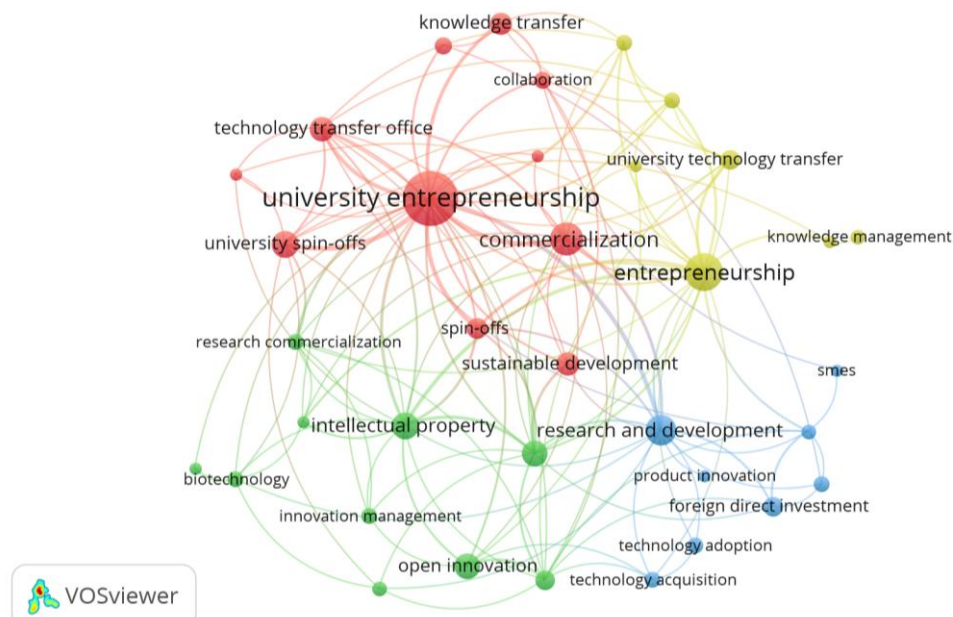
knowledge transfer
collaboration
technology transfer office
university technology transfer
university entrepreneurship
knowledge management
university spin-offs
commercialization
entrepreneurship
spin-offs
research commercialization
sustainable development
smes
intellectual property
research and development
product innovation
biotechnology
foreign direct investment
innovation management
technology adoption
open innovation
technology acquisition
VOSviewer